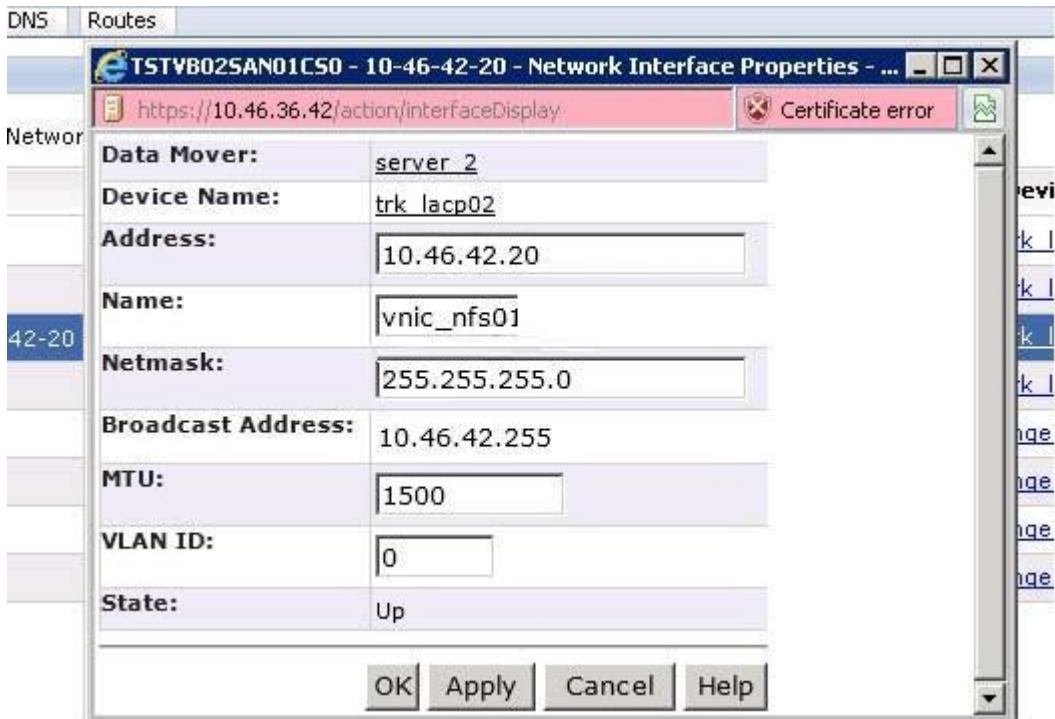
DNS Routes

TSTVB02SAN01CS0 - 10-46-42-20 - Network Interface Properties - ...

https://10.46.36.42/action/interfaceDisplay

Certificate error

Networ

42-20

| | |
|---|---|
| Data Mover: | server_2 |
| Device Name: | trk_lacp02 |
| Address: | 10.46.42.20 |
| Name: | vnic_nfs01 |
| Netmask: | 255.255.255.0 |
| Broadcast Address: | 10.46.42.255 |
| MTU: | 1500 |
| VLAN ID: | 0 |
| State: | Up |

OK Apply Cancel Help

evi
k_l
k_l
k_l
k_l
nge
nge
nge
nge